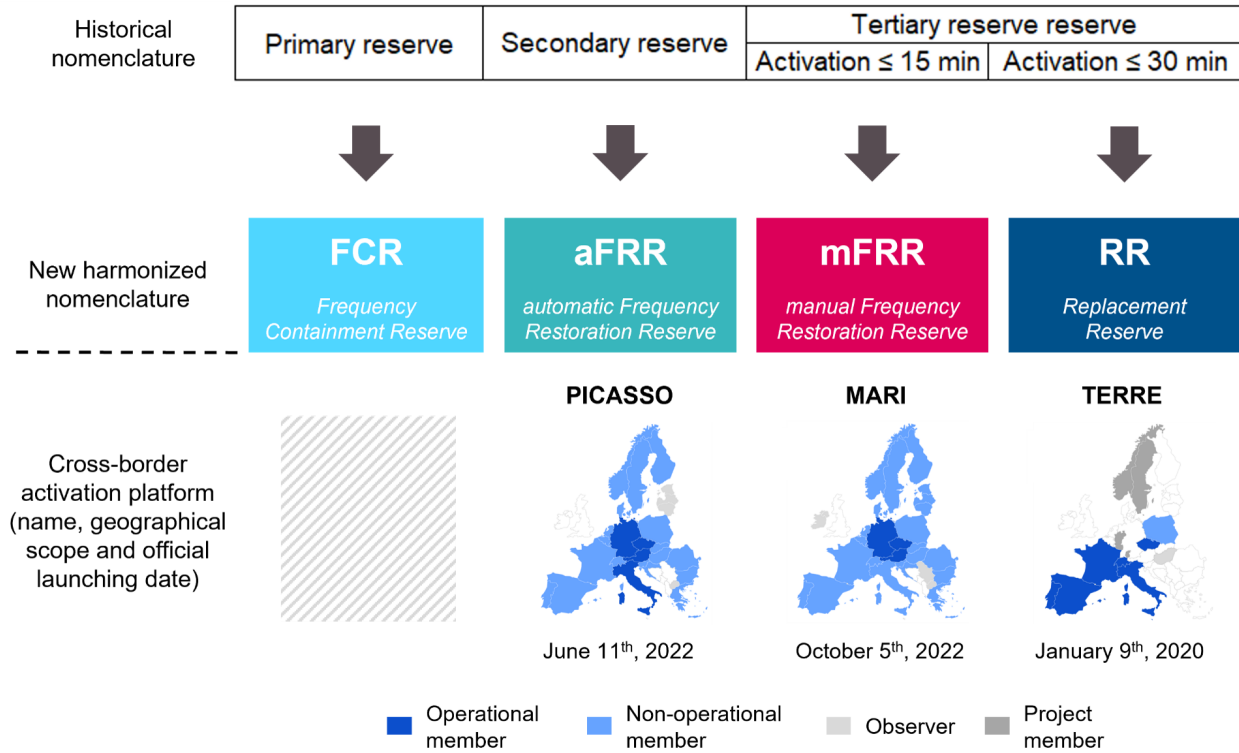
Historical nomenclature

| Primary reserve | Secondary reserve | Tertiary reserve reserve | |
|---|---|---|---|
| | | Activation ≤ 15 min | Activation ≤ 30 min |

New harmonized nomenclature

FCR
Frequency Containment Reserve

aFRR
automatic Frequency Restoration Reserve

mFRR
manual Frequency Restoration Reserve

RR
Replacement Reserve

Cross-border activation platform (name, geographical scope and official launching date)

PICASSO
June 11$^{th}$, 2022

MARI
October 5$^{th}$, 2022

TERRE
January 9$^{th}$, 2020

Operational member
Non-operational member
Observer
Project member